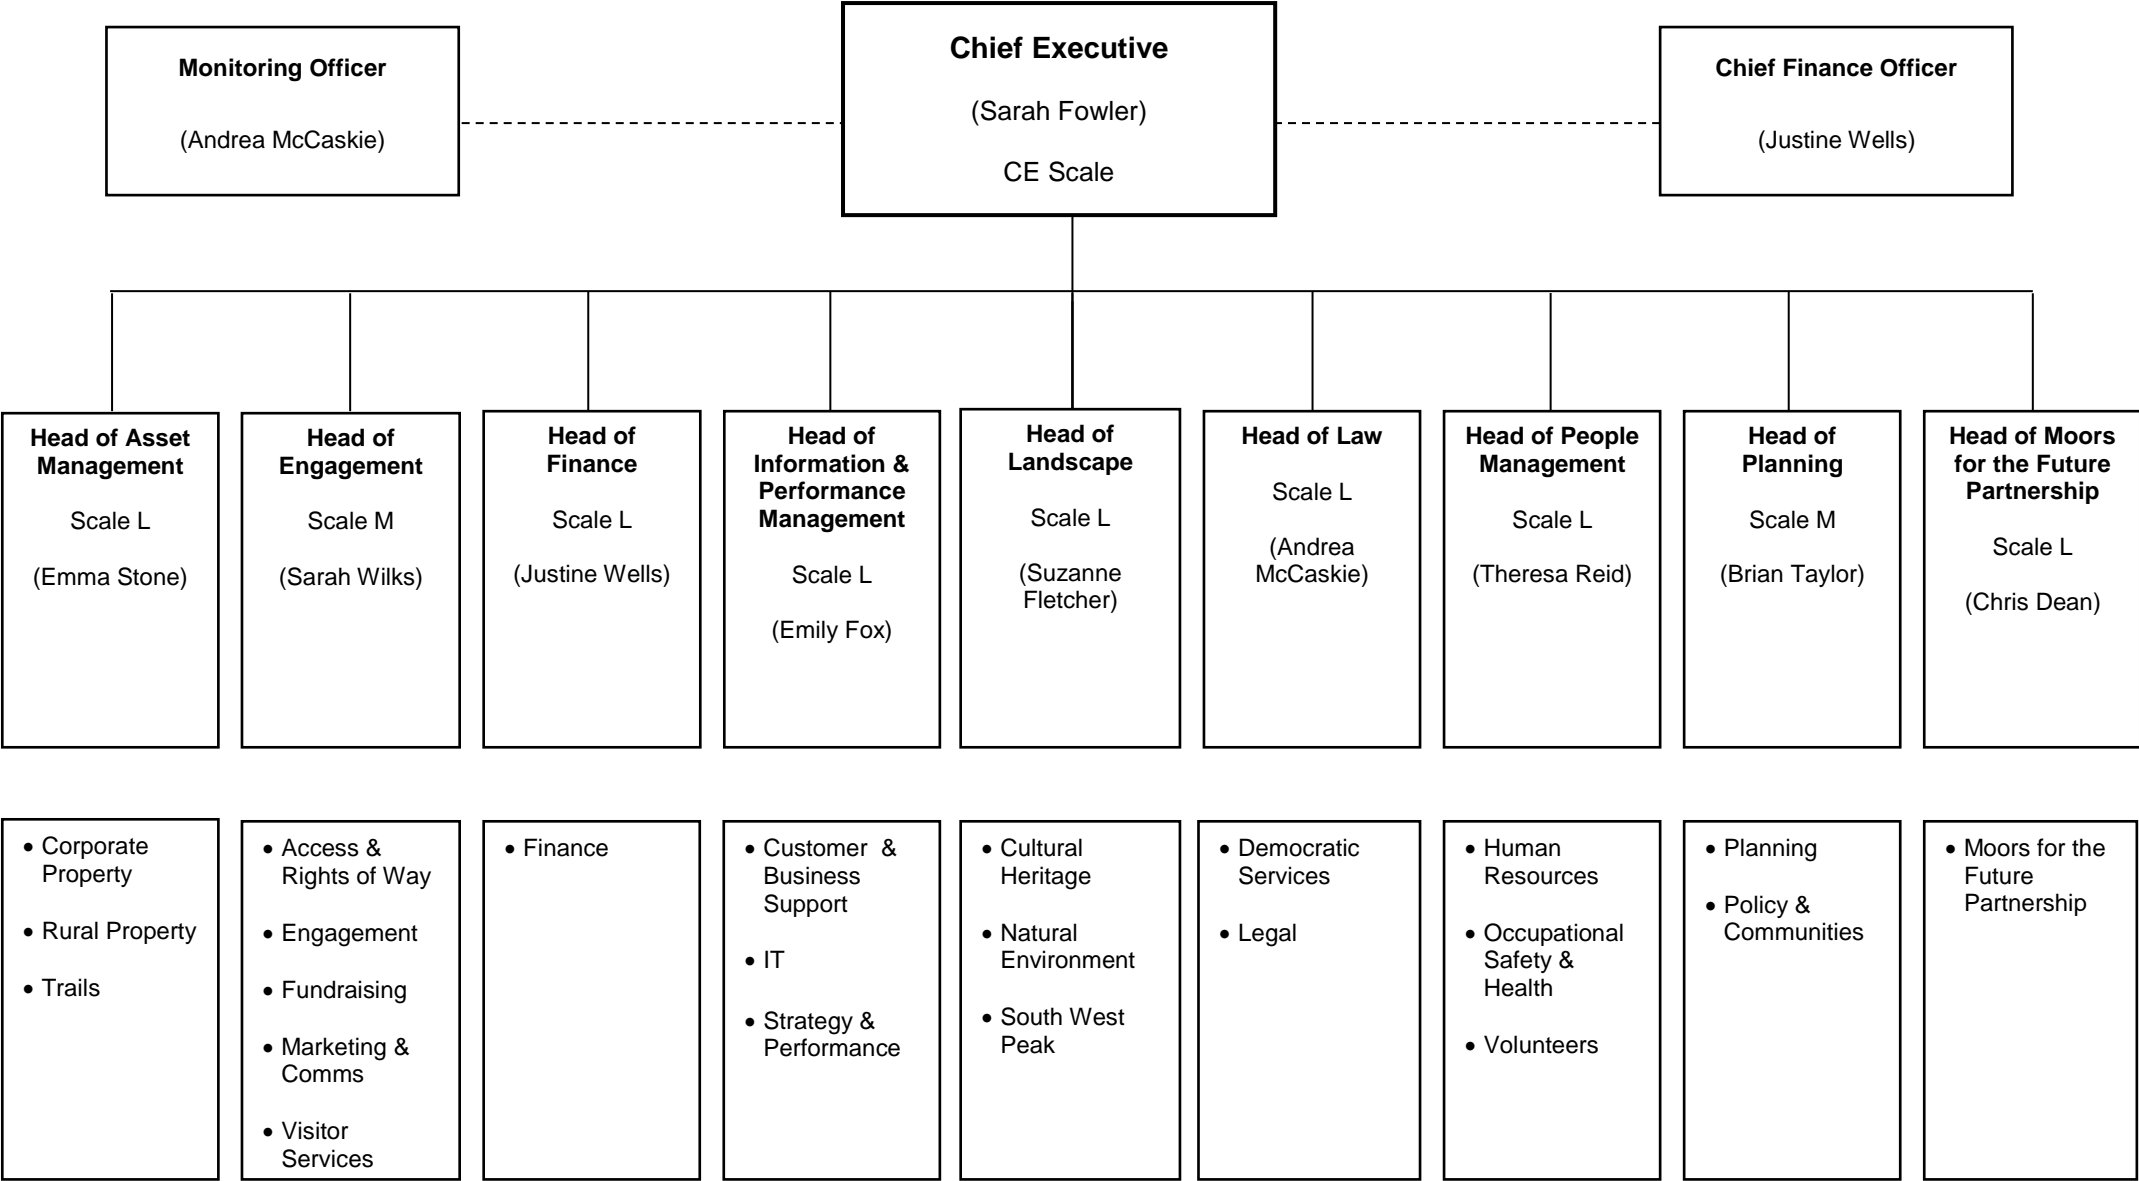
**Monitoring Officer**

(Andrea McCaskie)

**Chief Executive**

(Sarah Fowler)

CE Scale

**Chief Finance Officer**

(Justine Wells)

**Head of Asset Management**

Scale L

(Emma Stone)

**Head of Engagement**

Scale M

(Sarah Wilks)

**Head of Finance**

Scale L

(Justine Wells)

**Head of Information & Performance Management**

Scale L

(Emily Fox)

**Head of Landscape**

Scale L

(Suzanne Fletcher)

**Head of Law**

Scale L

(Andrea McCaskie)

**Head of People Management**

Scale L

(Theresa Reid)

**Head of Planning**

Scale M

(Brian Taylor)

**Head of Moors for the Future Partnership**

Scale L

(Chris Dean)

- Corporate Property
- Rural Property
- Trails

- Access & Rights of Way
- Engagement
- Fundraising
- Marketing & Comms
- Visitor Services

- Finance

- Customer & Business Support
- IT
- Strategy & Performance

- Cultural Heritage
- Natural Environment
- South West Peak

- Democratic Services
- Legal

- Human Resources
- Occupational Safety & Health
- Volunteers

- Planning
- Policy & Communities

- Moors for the Future Partnership